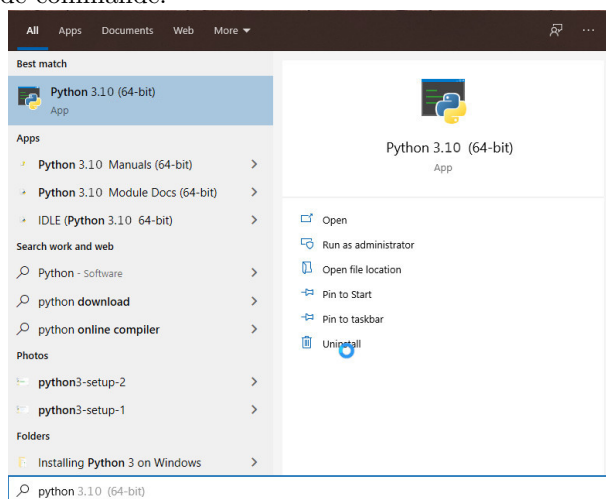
de commande.

All Apps Documents Web More

Best match

Python 3.10 (64-bit)
App

Apps

Python 3.10 Manuals (64-bit)

Python 3.10 Module Docs (64-bit)

IDLE (Python 3.10 64-bit)

Search work and web

Python - Software

python download

python online compiler

Photos

python3-setup-2

python3-setup-1

Folders

Installing Python 3 on Windows

Python 3.10 (64-bit)
App

Open

Run as administrator

Open file location

Pin to Start

Pin to taskbar

Uninstall

python 3.10 (64-bit)